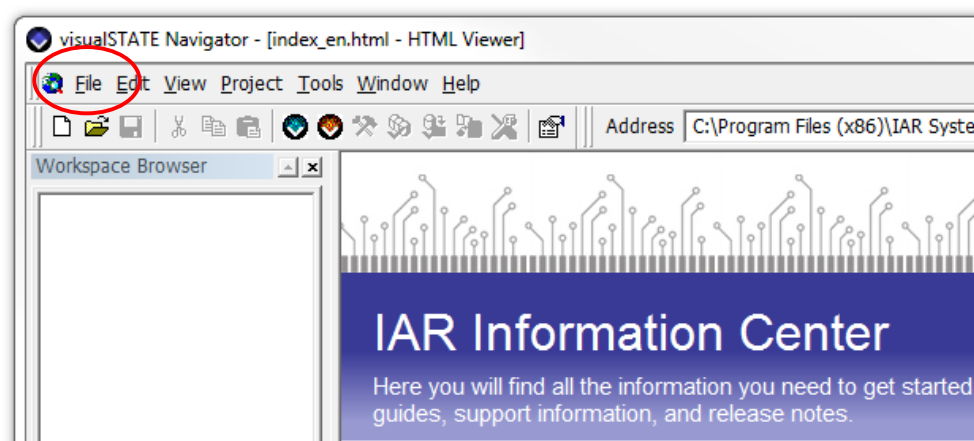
visualSTATE Navigator - [index_en.html - HTML Viewer]

File Edit View Project Tools Window Help

Address C:\Program Files (x86)\IAR Syste

Workspace Browser

IAR Information Center

Here you will find all the information you need to get started guides, support information, and release notes.